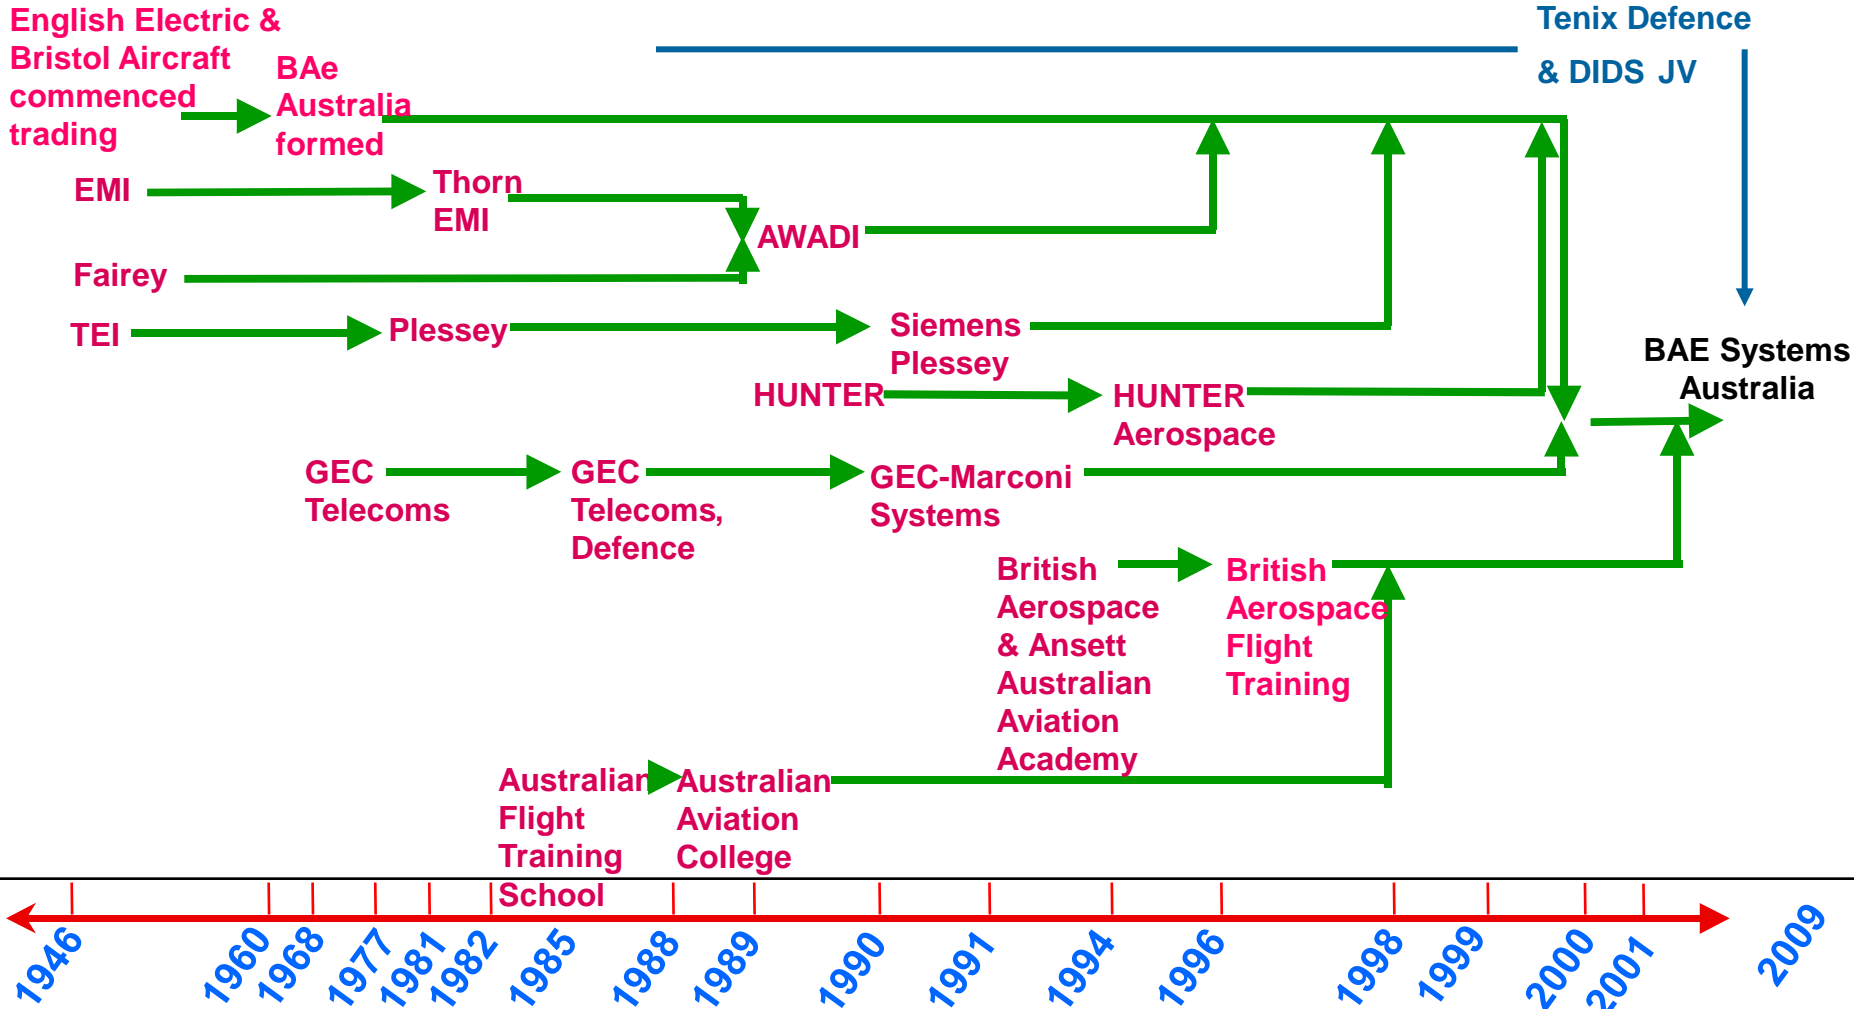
English Electric & Bristol Aircraft commenced trading

BAe Australia formed

Tenix Defence & DIDS JV

EMI

Thorn EMI

AWADI

Fairey

TEI

Plessey

Siemens Plessey

BAE Systems Australia

HUNTER

HUNTER Aerospace

GEC Telecoms

GEC Telecoms, Defence

GEC-Marconi Systems

British Aerospace & Ansett Australian Aviation Academy

British Aerospace Flight Training

Australian Flight Training School

Australian Aviation College

1946 1960 1968 1977 1981 1982 1985 1988 1989 1990 1991 1994 1996 1998 1999 2000 2001 2009